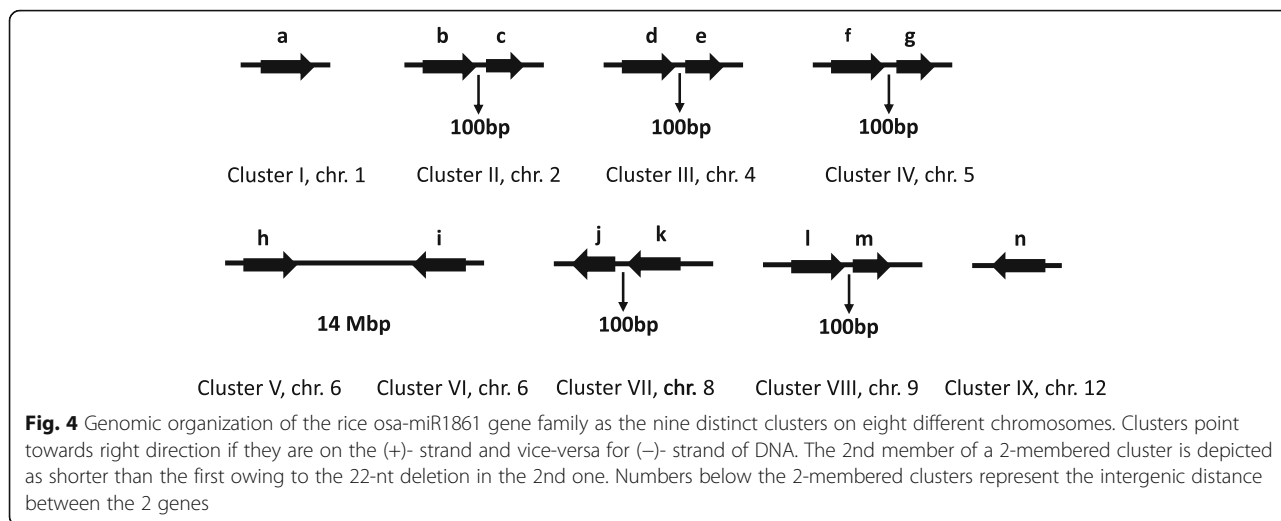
a

b c

100bp

d e

100bp

f g

100bp

Cluster I, chr. 1 Cluster II, chr. 2 Cluster III, chr. 4 Cluster IV, chr. 5

h i

14 Mbp

j k

100bp

l m

100bp

n

Cluster V, chr. 6 Cluster VI, chr. 6 Cluster VII, chr. 8 Cluster VIII, chr. 9 Cluster IX, chr. 12

**Fig. 4** Genomic organization of the rice osa-miR1861 gene family as the nine distinct clusters on eight different chromosomes. Clusters point towards right direction if they are on the (+)- strand and vice-versa for (–)- strand of DNA. The 2nd member of a 2-membered cluster is depicted as shorter than the first owing to the 22-nt deletion in the 2nd one. Numbers below the 2-membered clusters represent the intergenic distance between the 2 genes